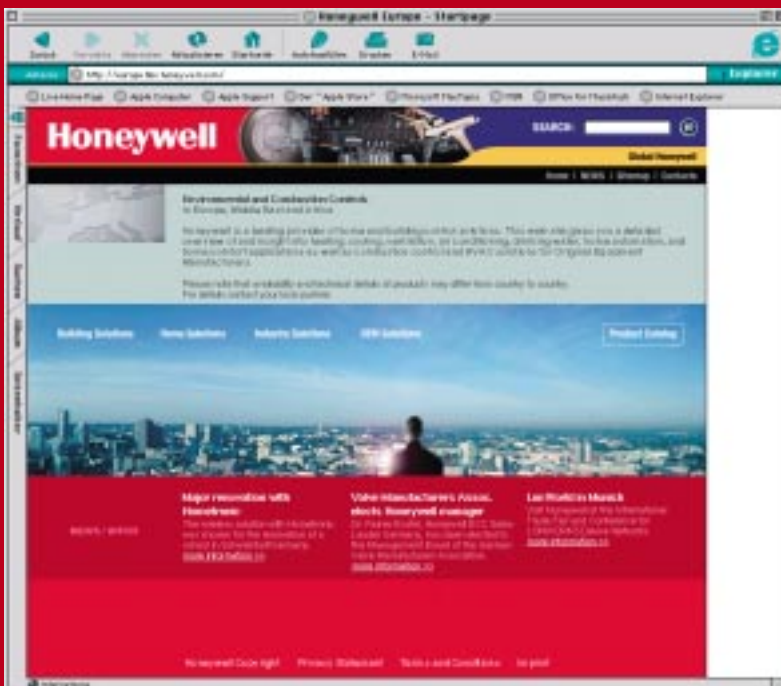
Honeywell Europe - Startpage

Zurück Vorwärts Abbrechen Aktualisieren Startseite AutoAusfüllen Drucken E-Mail

Adresse http://europe.hbc.honeywell.com/

Explorer

Live Home Page Apple Computer Apple Support Der "Apple Store" Microsoft MacTopia MSN Office for Macintosh Internet Explorer

Favoriten Verlauf Suchen Album Seitenhalter

Honeywell

SEARCH:

Global Honeywell

Home | NEWS | Sitemap | Contacts

Environmental and Combustion Controls
in Europe, Middle East and Africa

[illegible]

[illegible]

Building Solutions Home Solutions Industry Solutions OEM Solutions Product Catalog

Major renovation with Honeytronic
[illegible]
more information >>

Valve Manufacturers Assoc. elects Honeywell manager
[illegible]
more information >>

Las World in Munich
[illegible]
more information >>

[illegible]

Honeywell Copyright Privacy Statement Terms and Conditions to print